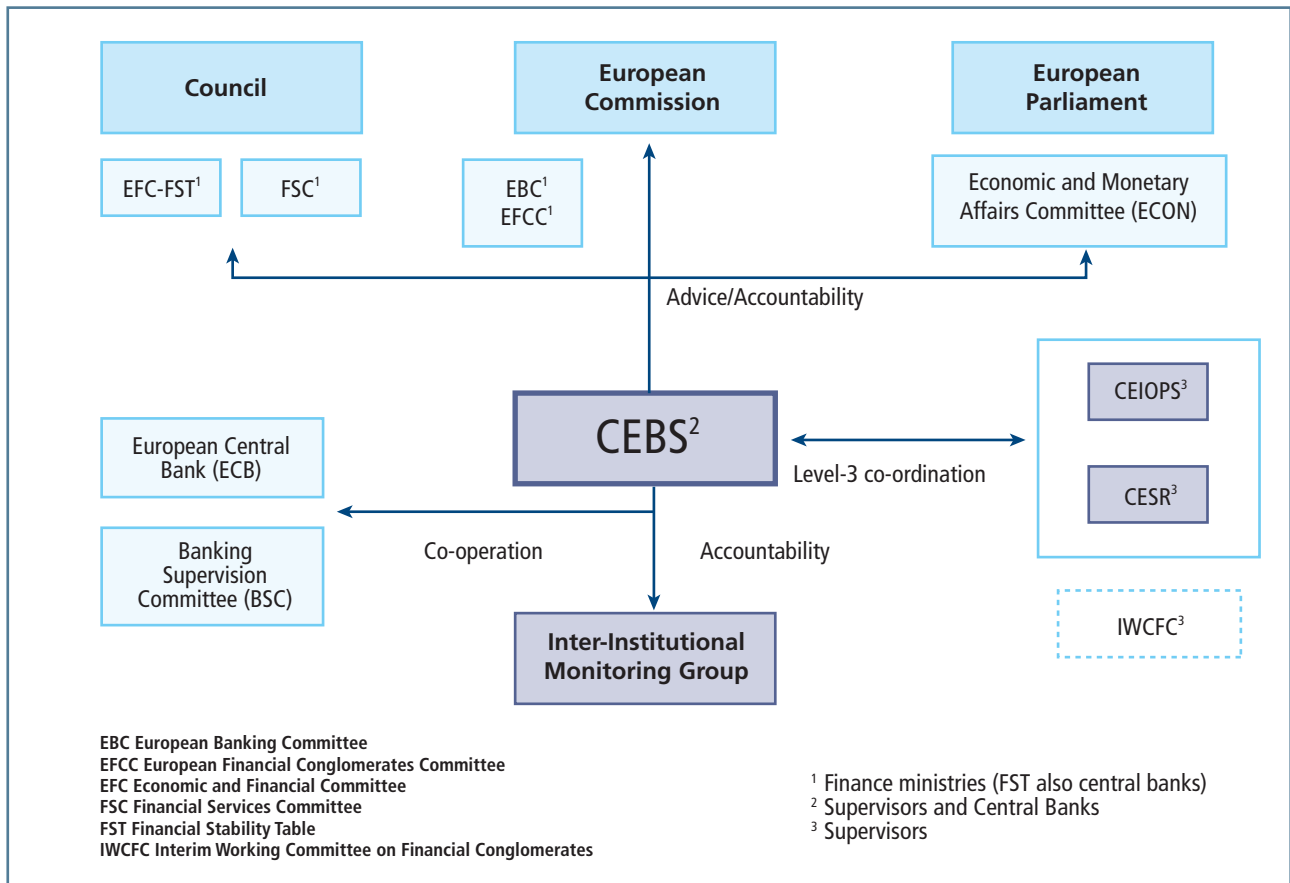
Council

European Commission

European Parliament

EFC-FST$^1$

FSC$^1$

EBC$^1$
EFCC$^1$

Economic and Monetary Affairs Committee (ECON)

Advice/Accountability

CEIOPS$^3$

CEBS$^2$

Level-3 co-ordination

CESR$^3$

European Central Bank (ECB)

Banking Supervision Committee (BSC)

Co-operation

Accountability

Inter-Institutional Monitoring Group

IWCFC$^3$

EBC European Banking Committee
EFCC European Financial Conglomerates Committee
EFC Economic and Financial Committee
FSC Financial Services Committee
FST Financial Stability Table
IWCFC Interim Working Committee on Financial Conglomerates

$^1$ Finance ministries (FST also central banks)
$^2$ Supervisors and Central Banks
$^3$ Supervisors